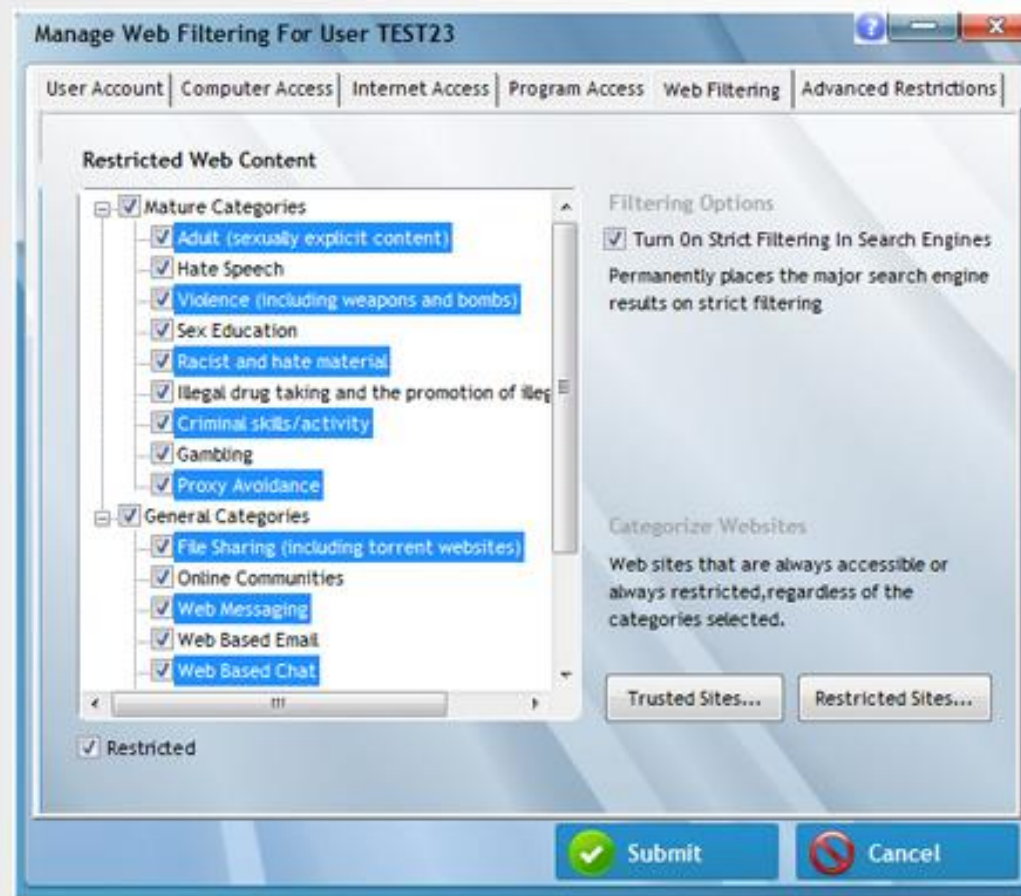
Manage Web Filtering For User TEST23

User Account | Computer Access | Internet Access | Program Access | Web Filtering | Advanced Restrictions

Restricted Web Content

Mature Categories
Adult (sexually explicit content)
Hate Speech
Violence (including weapons and bombs)
Sex Education
Racist and hate material
Illegal drug taking and the promotion of illeg
Criminal skills/activity
Gambling
Proxy Avoidance
General Categories
File Sharing (including torrent websites)
Online Communities
Web Messaging
Web Based Email
Web Based Chat

Restricted

Filtering Options

Turn On Strict Filtering In Search Engines

Permanently places the major search engine results on strict filtering

Categorize Websites

Web sites that are always accessible or always restricted,regardless of the categories selected.

Trusted Sites...

Restricted Sites...

Submit

Cancel